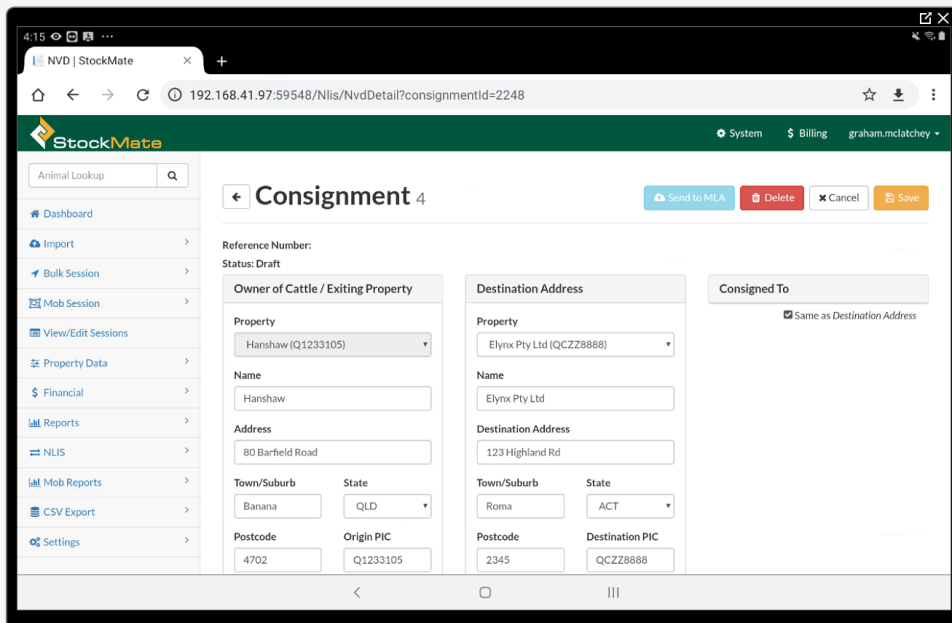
4:15

NVD | StockMate

192.168.41.97:59548/Nlis/NvdDetail?consignmentId=2248

StockMate

System $ Billing graham.mclatchey

Animal Lookup

Dashboard
Import
Bulk Session
Mob Session
View/Edit Sessions
Property Data
Financial
Reports
NLIS
Mob Reports
CSV Export
Settings

Consignment 4

Send to MLA Delete Cancel Save

Reference Number:
Status: Draft

Owner of Cattle / Exiting Property

Property
Hanshaw (Q1233105)

Name
Hanshaw

Address
80 Barfield Road

Town/Suburb
Banana

State
QLD

Postcode
4702

Origin PIC
Q1233105

Destination Address

Property
Elynx Pty Ltd (QCZZ8888)

Name
Elynx Pty Ltd

Destination Address
123 Highland Rd

Town/Suburb
Roma

State
ACT

Postcode
2345

Destination PIC
QCZZ8888

Consigned To

Same as Destination Address